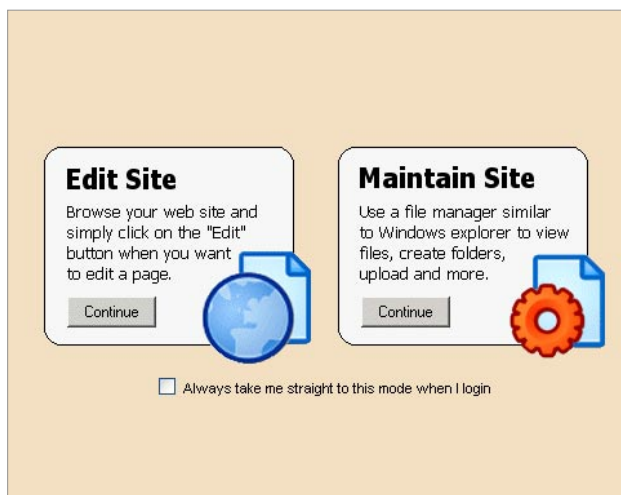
Edit Site

Browse your web site and simply click on the "Edit" button when you want to edit a page.

Continue

Maintain Site

Use a file manager similar to Windows explorer to view files, create folders, upload and more.

Continue

Always take me straight to this mode when I login